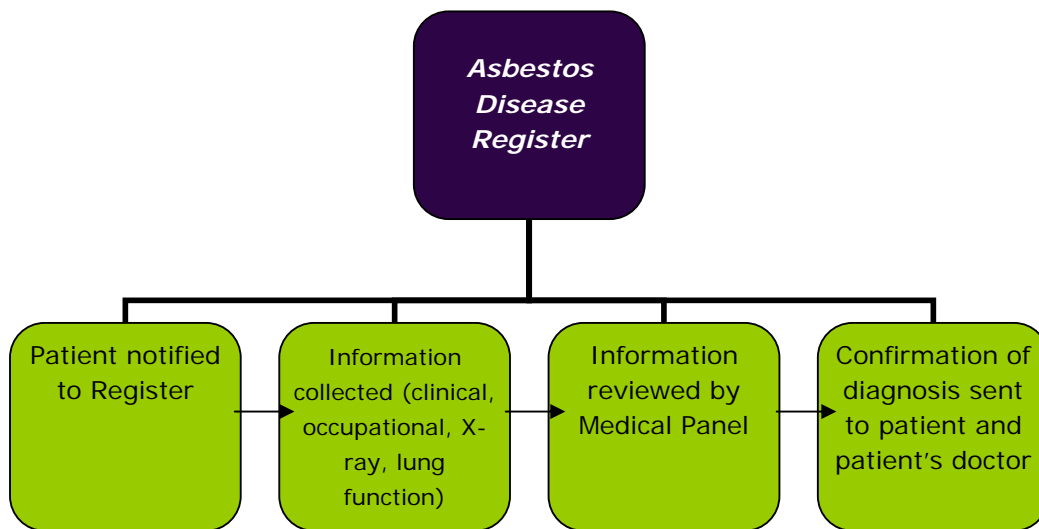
Asbestos Disease Register

Patient notified to Register

Information collected (clinical, occupational, X-ray, lung function)

Information reviewed by Medical Panel

Confirmation of diagnosis sent to patient and patient's doctor